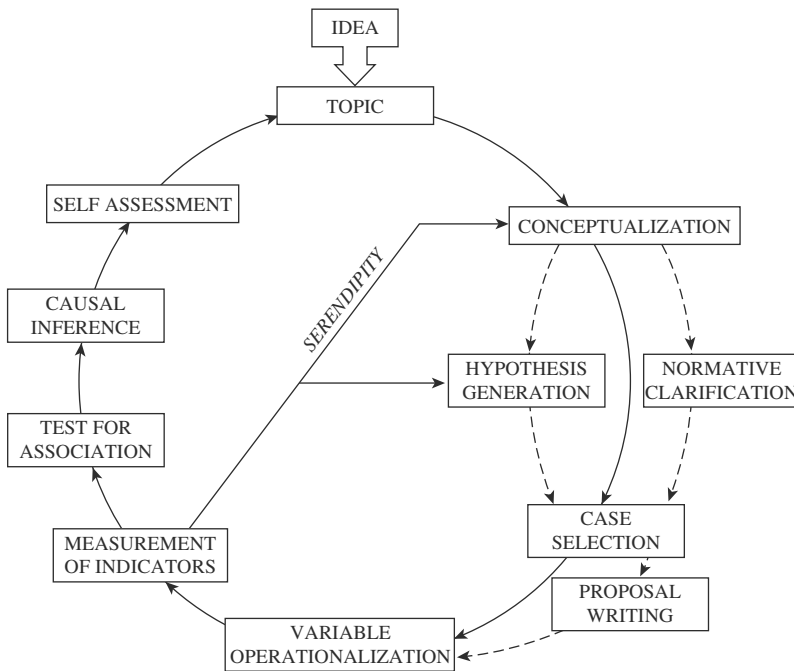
IDEA

TOPIC

CONCEPTUALIZATION

HYPOTHESIS GENERATION

NORMATIVE CLARIFICATION

CASE SELECTION

PROPOSAL WRITING

VARIABLE OPERATIONALIZATION

MEASUREMENT OF INDICATORS

TEST FOR ASSOCIATION

CAUSAL INFERENCE

SELF ASSESSMENT

SERENDIPITY